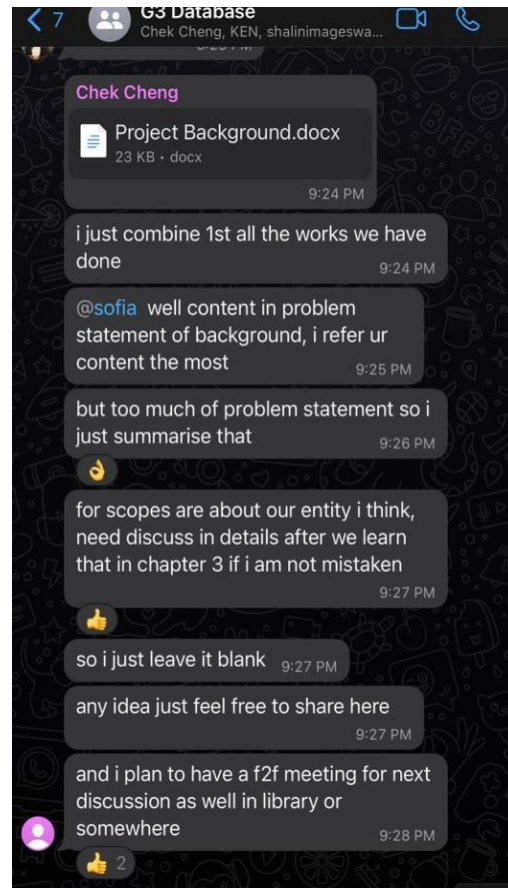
7

G3 Database
Chek Cheng, KEN, shalinimageswa...

Chek Cheng
Project Background.docx
23 KB • docx
9:24 PM

i just combine 1st all the works we have done
9:24 PM

@sofia well content in problem statement of background, i refer ur content the most
9:25 PM

but too much of problem statement so i just summarise that
9:26 PM

for scopes are about our entity i think, need discuss in details after we learn that in chapter 3 if i am not mistaken
9:27 PM

so i just leave it blank 9:27 PM

any idea just feel free to share here
9:27 PM

and i plan to have a f2f meeting for next discussion as well in library or somewhere
9:28 PM

2